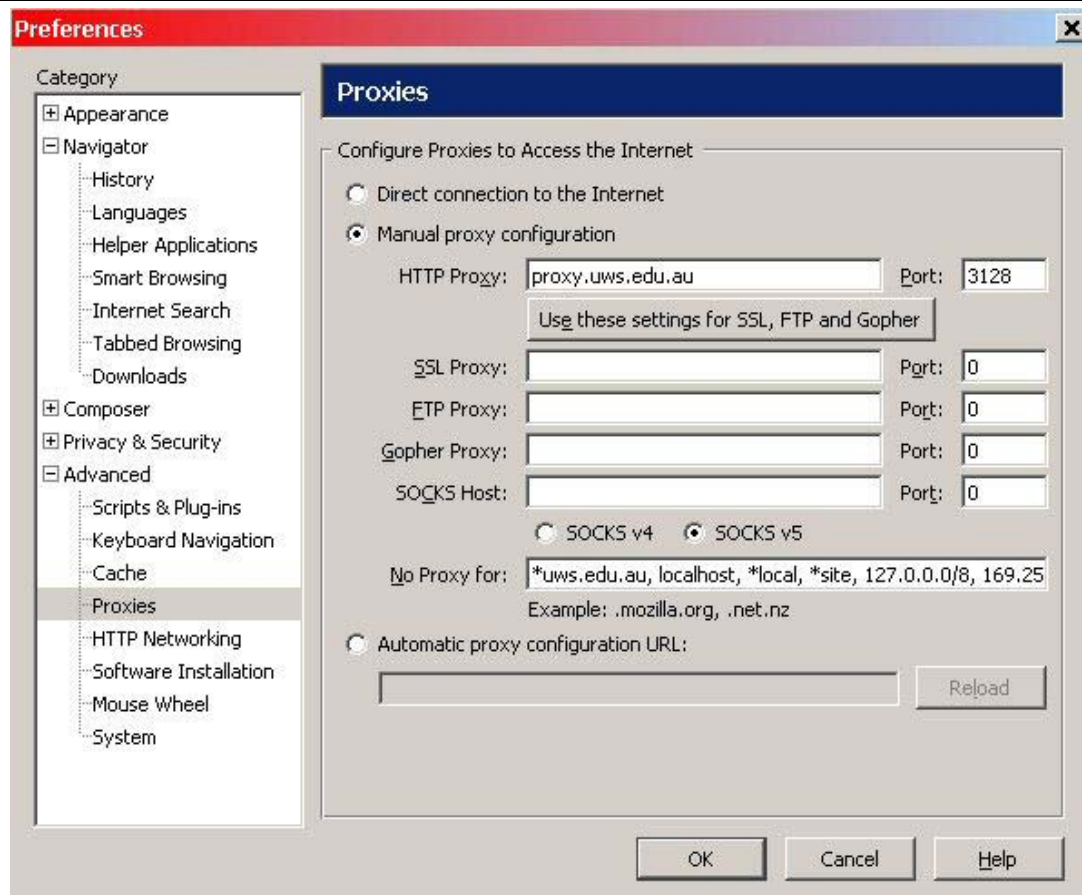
Preferences

Category
Appearance
Navigator
History
Languages
Helper Applications
Smart Browsing
Internet Search
Tabbed Browsing
Downloads
Composer
Privacy & Security
Advanced
Scripts & Plug-ins
Keyboard Navigation
Cache
Proxies
HTTP Networking
Software Installation
Mouse Wheel
System

Proxies

Configure Proxies to Access the Internet

Direct connection to the Internet

Manual proxy configuration

HTTP Proxy: proxy.uws.edu.au Port: 3128

Use these settings for SSL, FTP and Gopher

SSL Proxy: Port: 0

FTP Proxy: Port: 0

Gopher Proxy: Port: 0

SOCKS Host: Port: 0

SOCKS v4 SOCKS v5

No Proxy for: *uws.edu.au, localhost, *local, *site, 127.0.0.0/8, 169.25

Example: .mozilla.org, .net.nz

Automatic proxy configuration URL:

Reload

OK Cancel Help